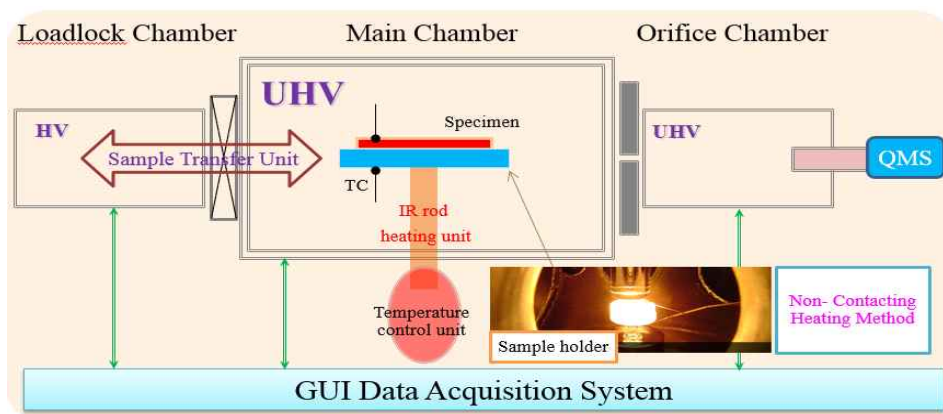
Loadlock Chamber

Main Chamber

Orifice Chamber

UHV

HV

Specimen

Sample Transfer Unit

TC

IR rod heating unit

UHV

QMS

Temperature control unit

Sample holder

Non- Contacting Heating Method

GUI Data Acquisition System